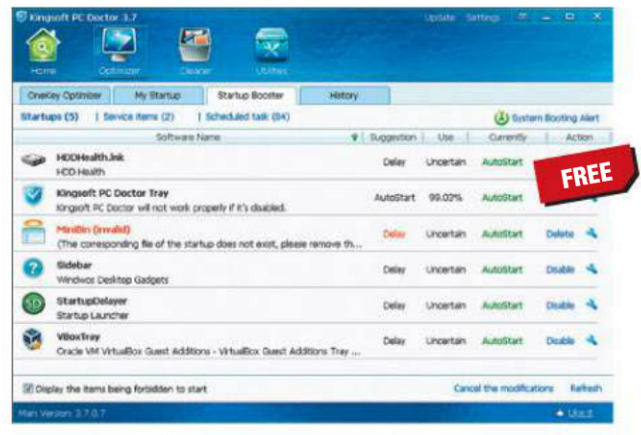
Kingsoft PC Doctor 3.7

Update Settings

Home Optimizer Cleaner Utilities

OneKey Optimizer | My Startup | Startup Booster | History

Startups (5) | Service items (2) | Scheduled task (84)

System Booting Alert

| Software Name | Suggestion | Use | Currently | Action |
|---|---|---|---|---|
| HDDHealth.lnk HDD Health | Delay | Uncertain | AutoStart | |
| Kingsoft PC Doctor Tray Kingsoft PC Doctor will not work properly if it's disabled. | AutoStart | 99.02% | AutoStart | |
| MiniBin (invalid) (The corresponding file of the startup does not exist, please remove th... | Delay | Uncertain | AutoStart | Delete |
| Sidebar Windows Desktop Gadgets | Delay | Uncertain | AutoStart | Disable |
| StartupDelayer Startup Launcher | Delay | Uncertain | AutoStart | Disable |
| VBoxTray Oracle VM VirtualBox Guest Additions - VirtualBox Guest Additions Tray ... | Delay | Uncertain | AutoStart | Disable |

FREE

Display the items being forbidden to start

Cancel the modifications Refresh

Main Version: 3.7.0.7

Like it